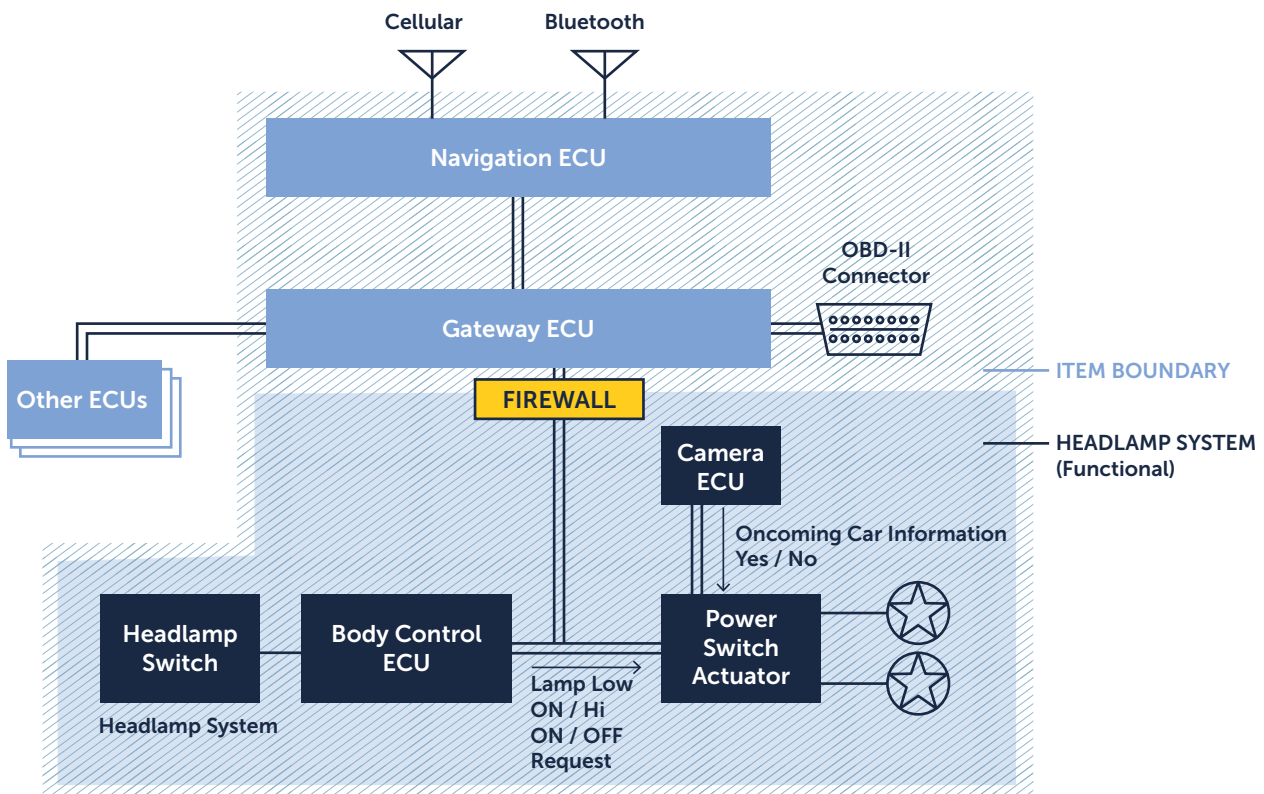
Cellular
Bluetooth
Navigation ECU
OBD-II Connector
Gateway ECU
Other ECUs
ITEM BOUNDARY
FIREWALL
Camera ECU
HEADLAMP SYSTEM (Functional)
Oncoming Car Information Yes / No
Headlamp Switch
Body Control ECU
Power Switch Actuator
Lamp Low ON / Hi ON / OFF Request
Headlamp System